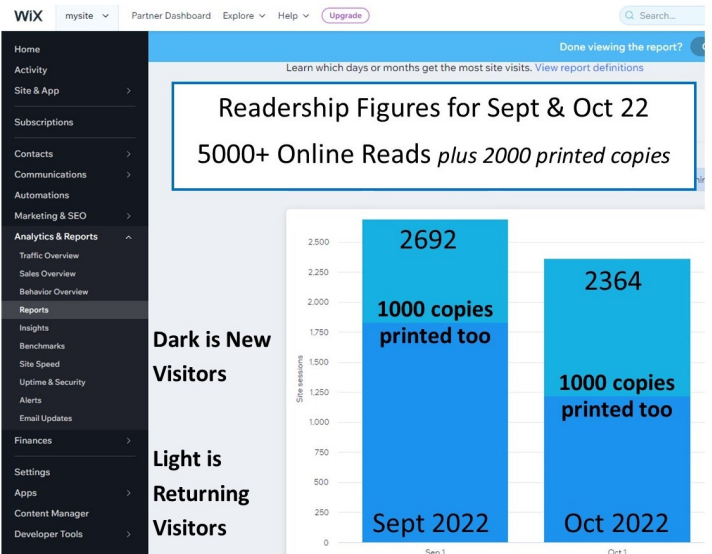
WiX mysite Partner Dashboard Explore Help Upgrade Search...

Home
Activity
Site & App
Subscriptions
Contacts
Communications
Automations
Marketing & SEO
Analytics & Reports
Traffic Overview
Sales Overview
Behavior Overview
Reports
Insights
Benchmarks
Site Speed
Uptime & Security
Alerts
Email Updates
Finances
Settings
Apps
Content Manager
Developer Tools

Done viewing the report?

Learn which days or months get the most site visits. View report definitions

Readership Figures for Sept & Oct 22
5000+ Online Reads *plus 2000 printed copies*

Dark is New Visitors

Light is Returning Visitors

2,500
2,250
2,000
1,750
1,500
1,250
1,000
750
500
250
0
Site sessions

2692
1000 copies printed too
Sept 2022

2364
1000 copies printed too
Oct 2022

Sep 1
Oct 1